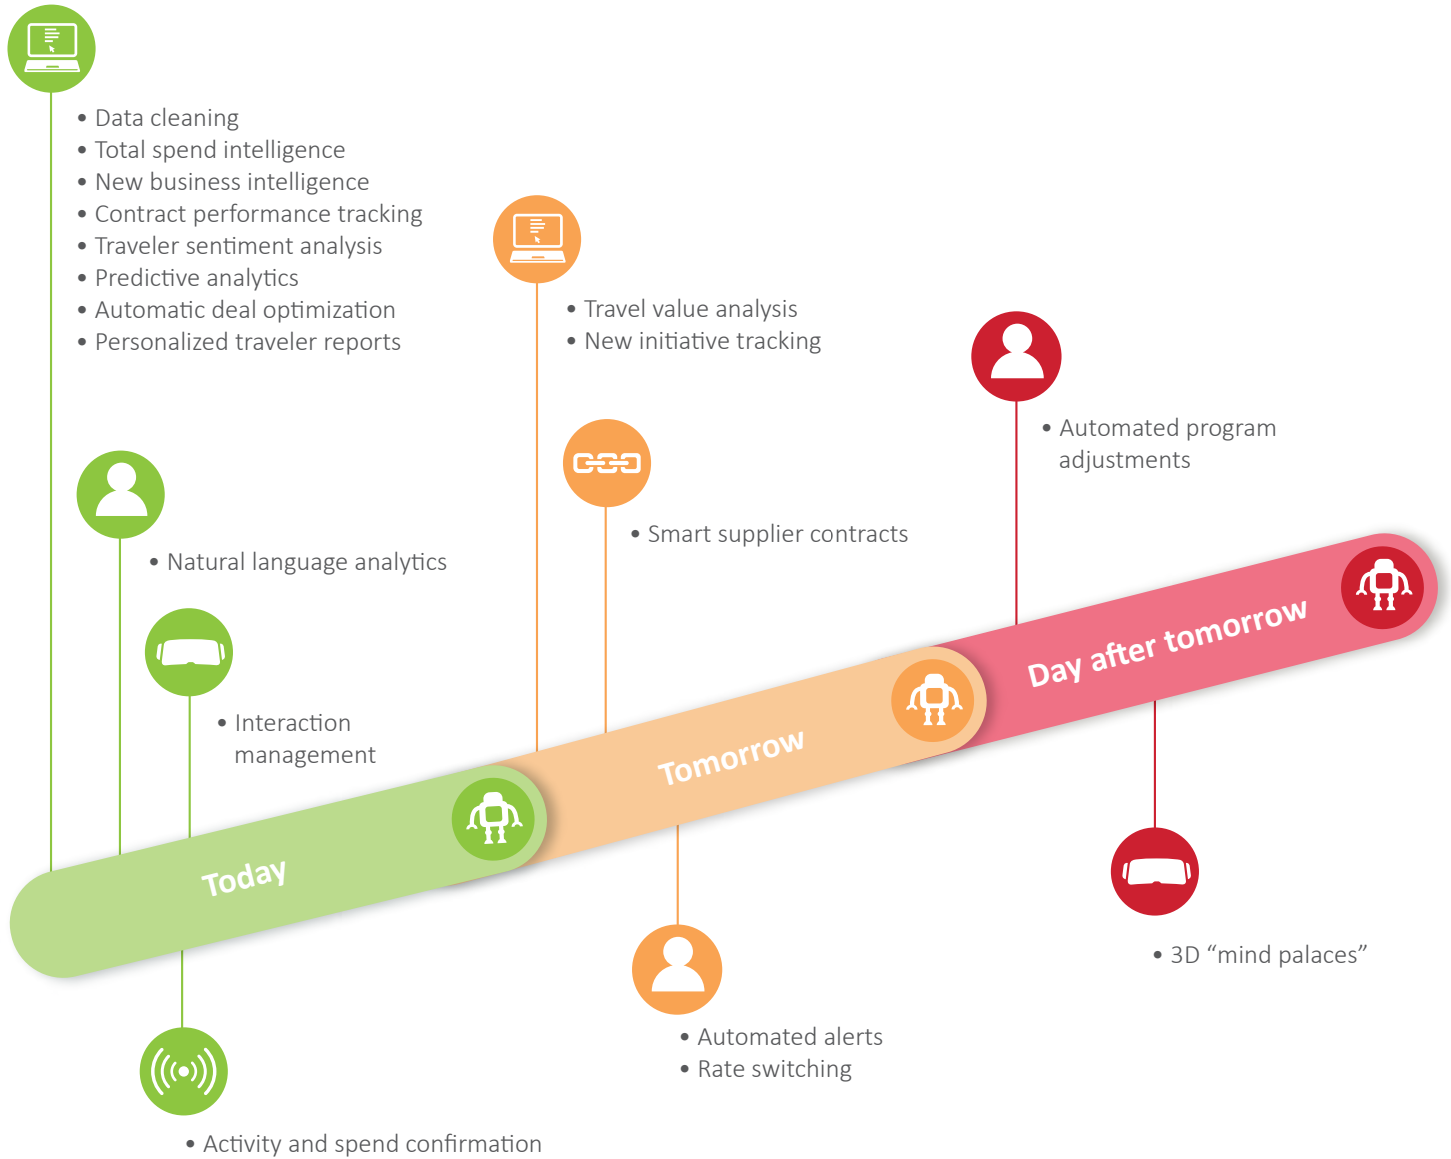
• Data cleaning
• Total spend intelligence
• New business intelligence
• Contract performance tracking
• Traveler sentiment analysis
• Predictive analytics
• Automatic deal optimization
• Personalized traveler reports

• Travel value analysis
• New initiative tracking

• Automated program adjustments

• Natural language analytics

• Smart supplier contracts

• Interaction management

Day after tomorrow

Tomorrow

Today

• 3D “mind palaces”

• Automated alerts
• Rate switching

• Activity and spend confirmation